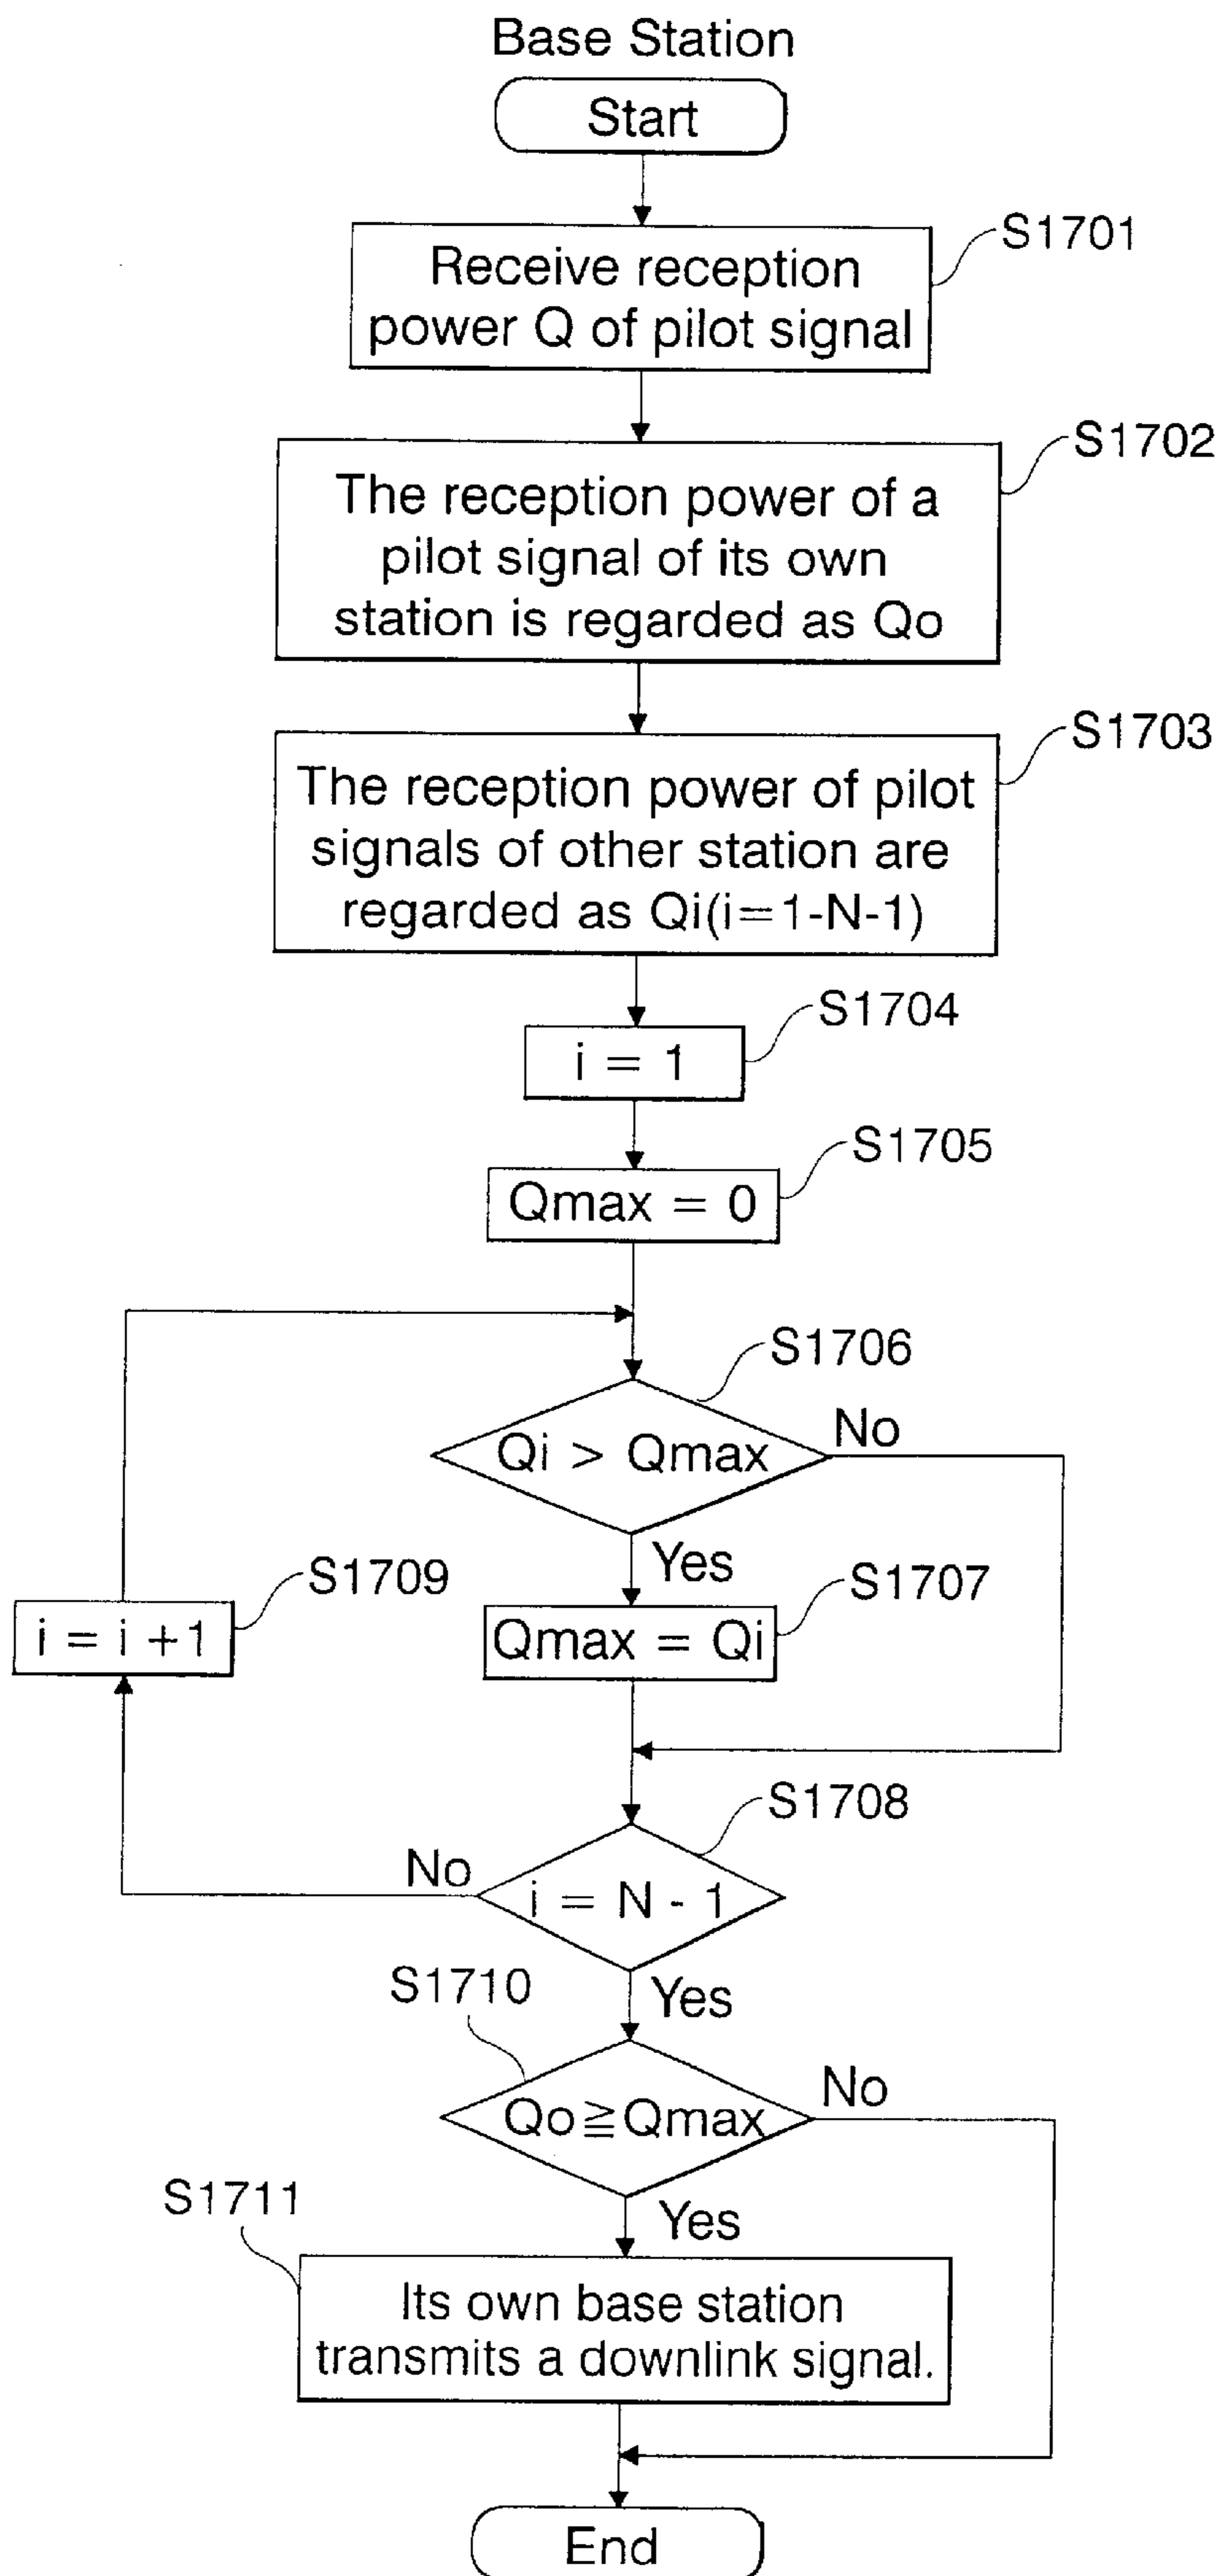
Base Station

Start

S1701
Receive reception power Q of pilot signal

S1702
The reception power of a pilot signal of its own station is regarded as Qo

S1703
The reception power of pilot signals of other station are regarded as Qi(i=1-N-1)

S1704
i = 1

S1705
Qmax = 0

S1706
Qi > Qmax
No
Yes

S1709
i = i +1

S1707
Qmax = Qi

S1708
No
i = N - 1
Yes

S1710
Qo≧Qmax
No
Yes

S1711
Its own base station transmits a downlink signal.

End